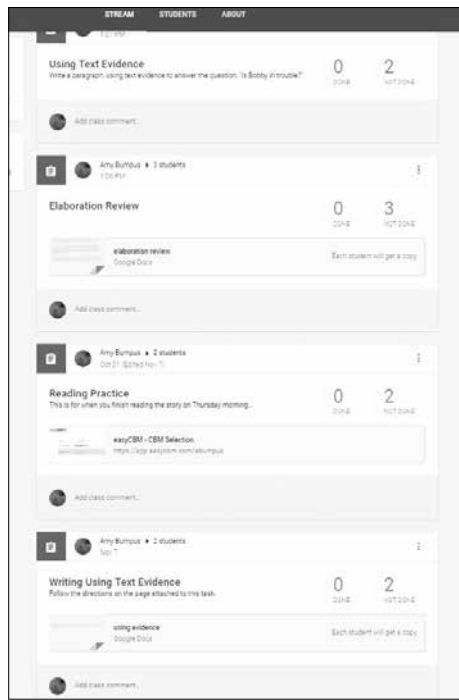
STREAM STUDENTS ABOUT

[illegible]

Using Text Evidence
Write a paragraph, using text evidence to answer the question, "Is Bobby in trouble?"

0
DONE

2
NOT DONE

Add class comment...

Amy Bumpus ▸ 3 students
1:06 PM

Elaboration Review

0
DONE

3
NOT DONE

elaboration review
Google Docs

Each student will get a copy

Add class comment...

Amy Bumpus ▸ 2 students
Oct 21 (Edited Nov 7)

Reading Practice
This is for when you finish reading the story on Thursday morning...

0
DONE

2
NOT DONE

easyCBM - CBM Selection
https://app.easycbm.com/abumpus

Add class comment...

Amy Bumpus ▸ 2 students
Nov 7

Writing Using Text Evidence
Follow the directions on the page attached to this task.

0
DONE

2
NOT DONE

using evidence
Google Docs

Each student will get a copy

Add class comment...